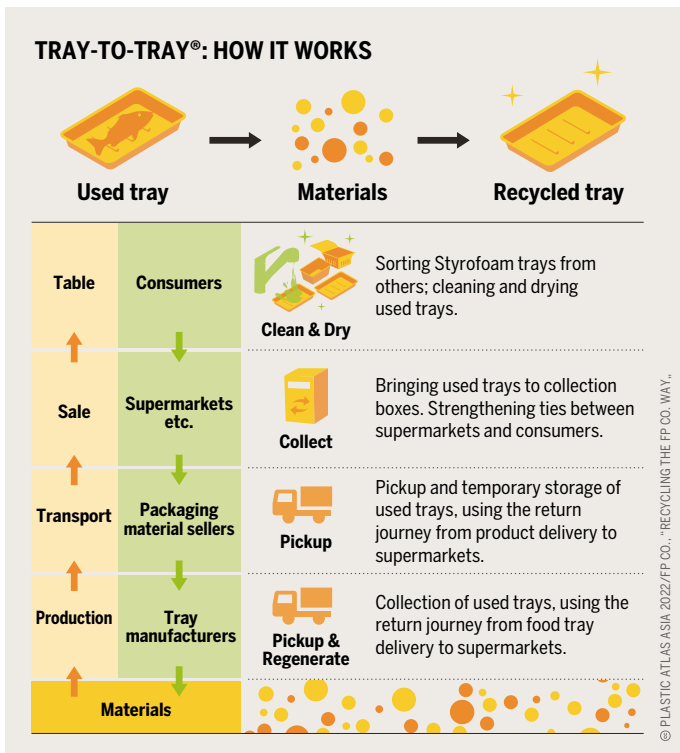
TRAY-TO-TRAY®: HOW IT WORKS

Used tray

Materials

Recycled tray

| | | | |
|---|---|---|---|
| Table | Consumers | Clean & Dry | Sorting Styrofoam trays from others; cleaning and drying used trays. |
| Sale | Supermarkets etc. | Collect | Bringing used trays to collection boxes. Strengthening ties between supermarkets and consumers. |
| Transport | Packaging material sellers | Pickup | Pickup and temporary storage of used trays, using the return journey from product delivery to supermarkets. |
| Production | Tray manufacturers | Pickup & Regenerate | Collection of used trays, using the return journey from food tray delivery to supermarkets. |

Materials

© PLASTIC ATLAS ASIA 2022/FP CO., "RECYCLING THE FP CO. WAY."